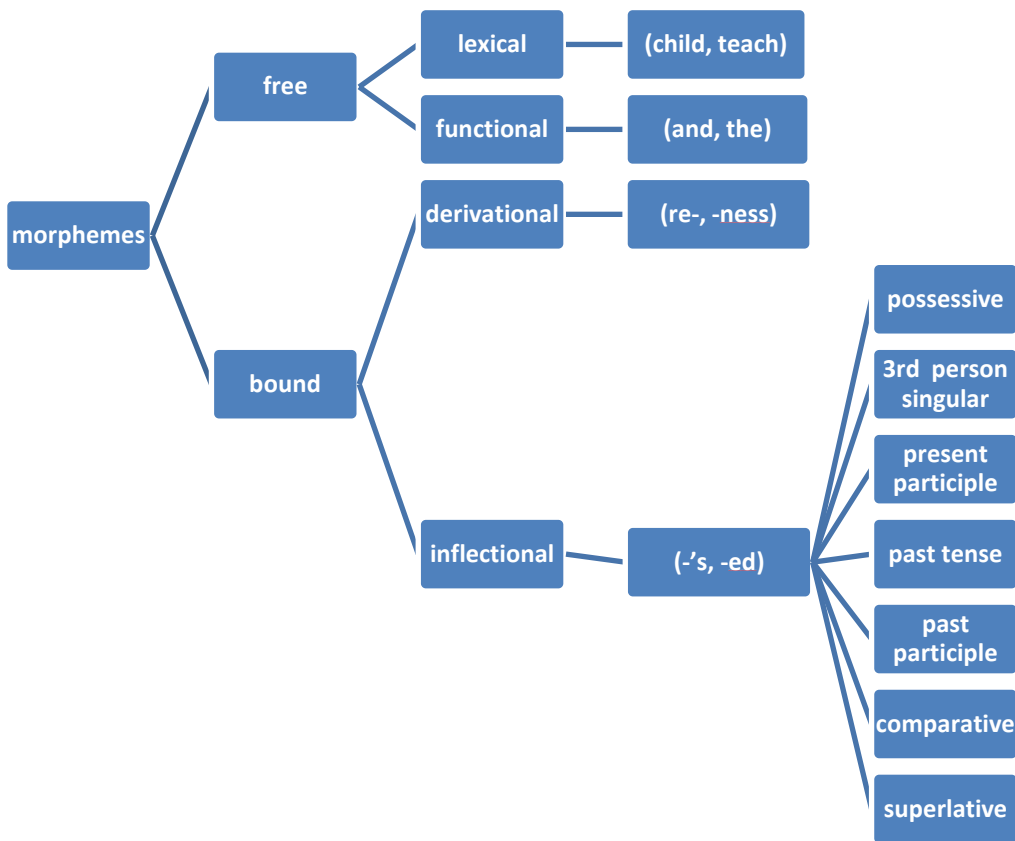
morphemes

free

lexical

(child, teach)

functional

(and, the)

bound

derivational

(re-, -ness)

inflectional

(-’s, -ed)

possessive

3rd person singular

present participle

past tense

past participle

comparative

superlative